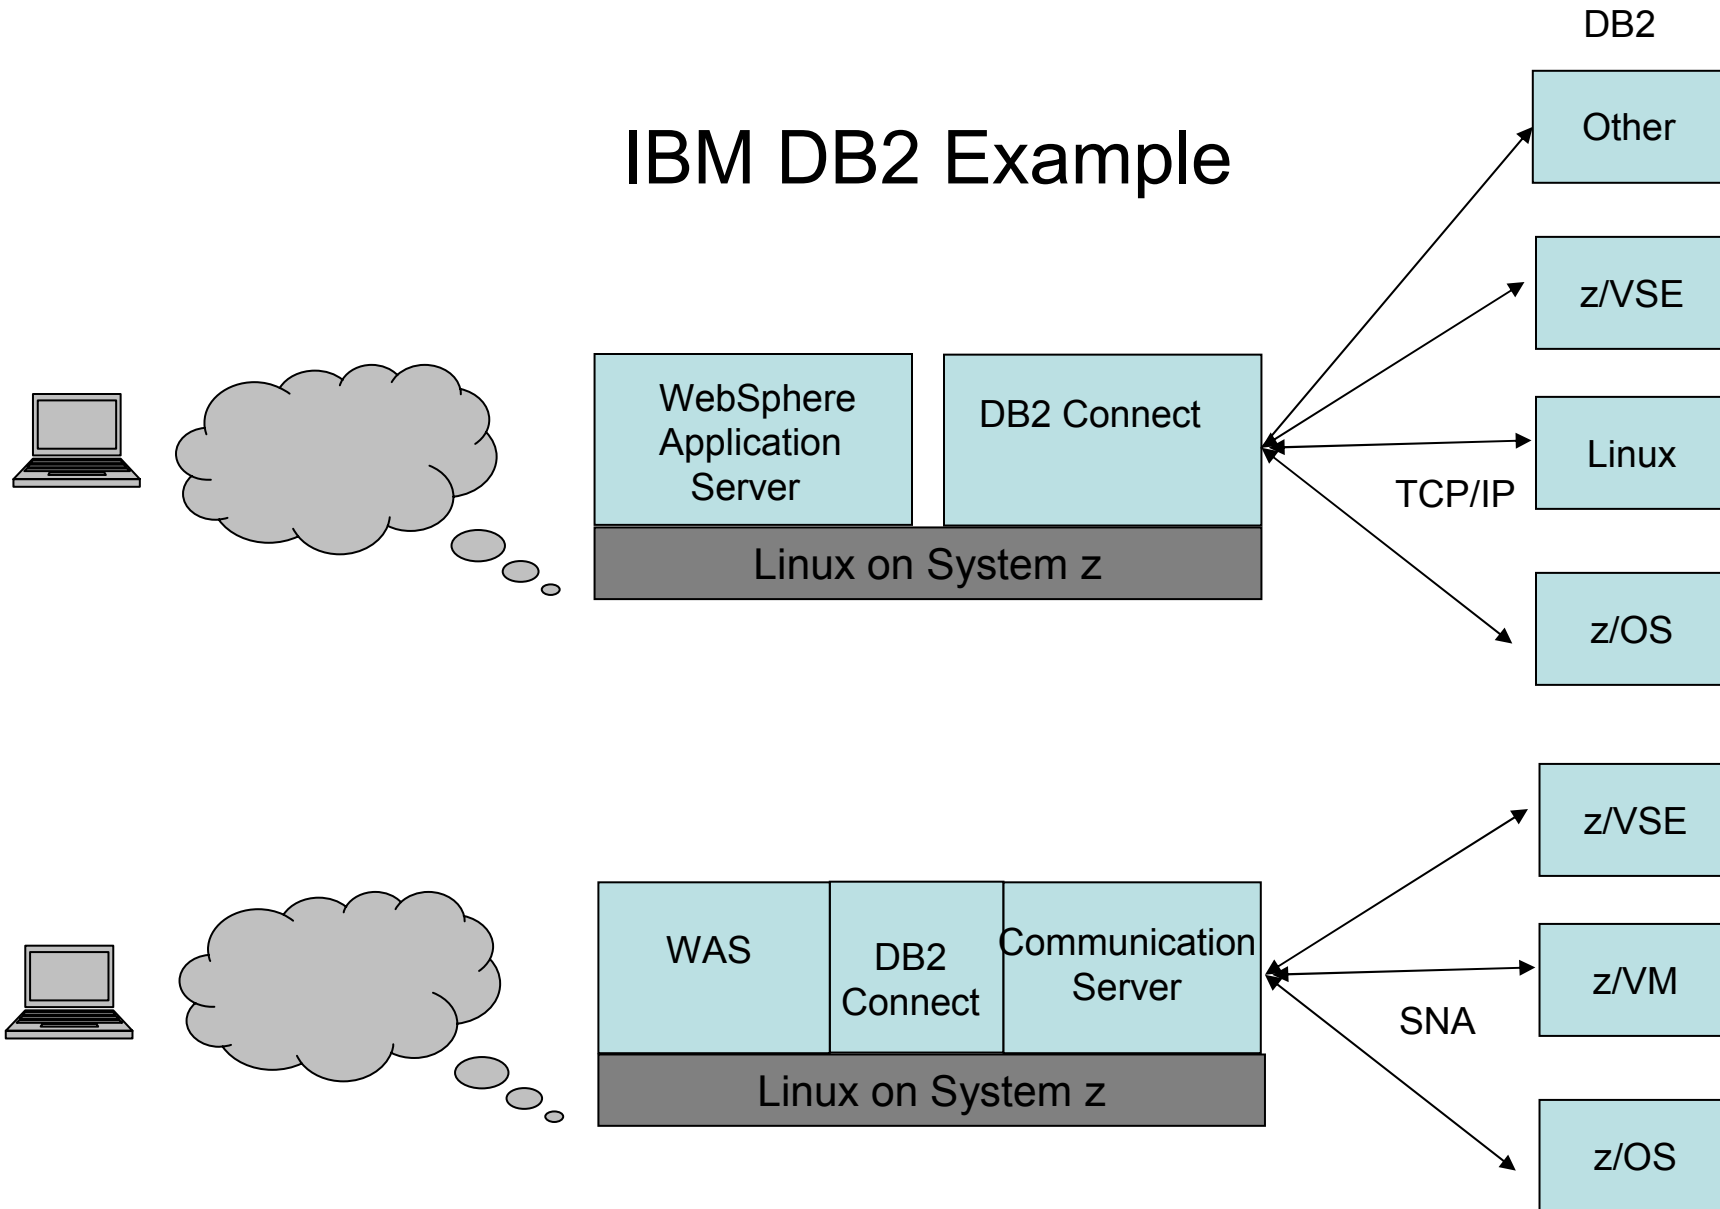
DB2

IBM DB2 Example

Other

z/VSE

WebSphere Application Server

DB2 Connect

Linux

TCP/IP

Linux on System z

z/OS

z/VSE

WAS

DB2 Connect

Communication Server

z/VM

SNA

Linux on System z

z/OS